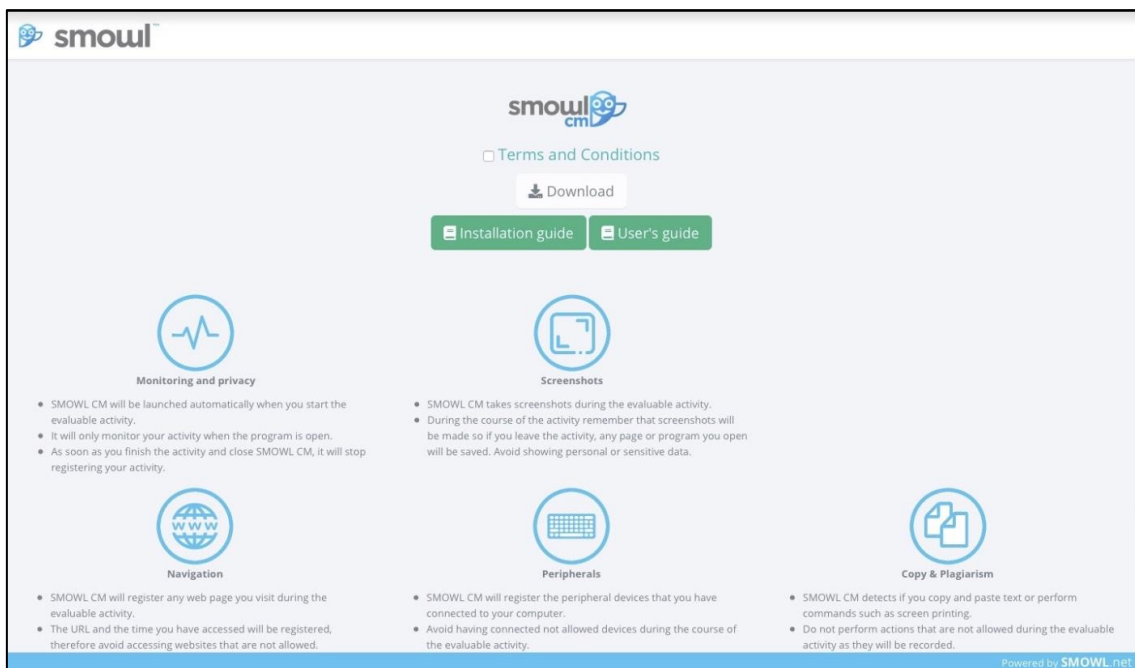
smowl™

smowl cm

Terms and Conditions

Download

Installation guide

User's guide

WWW

Monitoring and privacy

- SMOWL CM will be launched automatically when you start the evaluable activity.
- It will only monitor your activity when the program is open.
- As soon as you finish the activity and close SMOWL CM, it will stop registering your activity.

Screenshots

- SMOWL CM takes screenshots during the evaluable activity.
- During the course of the activity remember that screenshots will be made so if you leave the activity, any page or program you open will be saved. Avoid showing personal or sensitive data.

Navigation

- SMOWL CM will register any web page you visit during the evaluable activity.
- The URL and the time you have accessed will be registered, therefore avoid accessing websites that are not allowed.

Peripherals

- SMOWL CM will register the peripheral devices that you have connected to your computer.
- Avoid having connected not allowed devices during the course of the evaluable activity.

Copy & Plagiarism

- SMOWL CM detects if you copy and paste text or perform commands such as screen printing.
- Do not perform actions that are not allowed during the evaluable activity as they will be recorded.

Powered by SMOWL.net